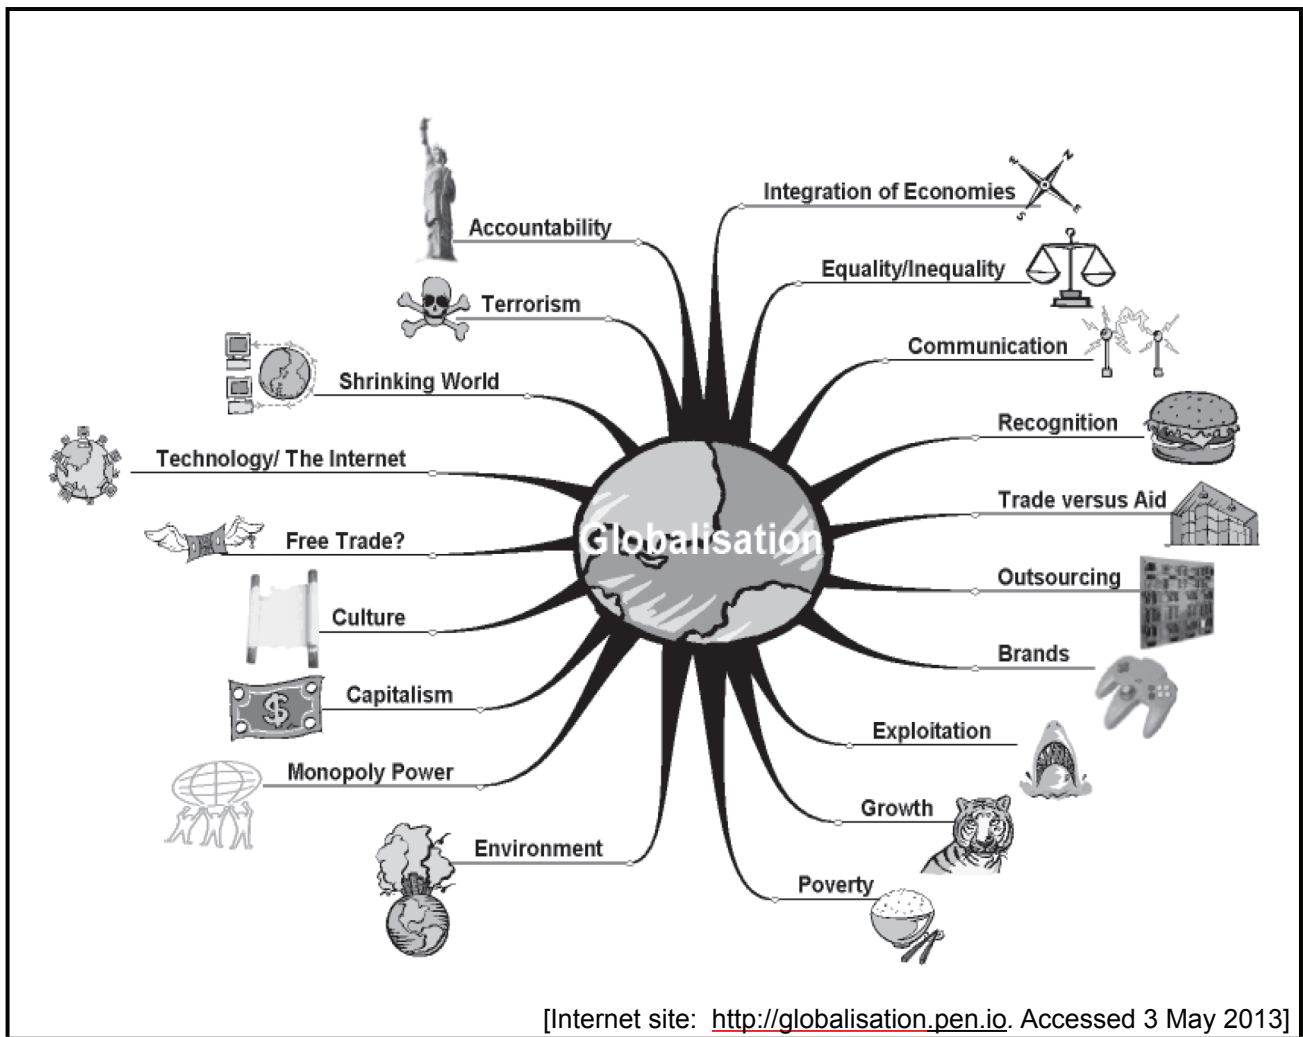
Globalisation

Accountability

Terrorism

Shrinking World

Technology/ The Internet

Free Trade?

Culture

Capitalism

Monopoly Power

Environment

Integration of Economies

Equality/Inequality

Communication

Recognition

Trade versus Aid

Outsourcing

Brands

Exploitation

Growth

Poverty

[Internet site: http://globalisation.pen.io. Accessed 3 May 2013]